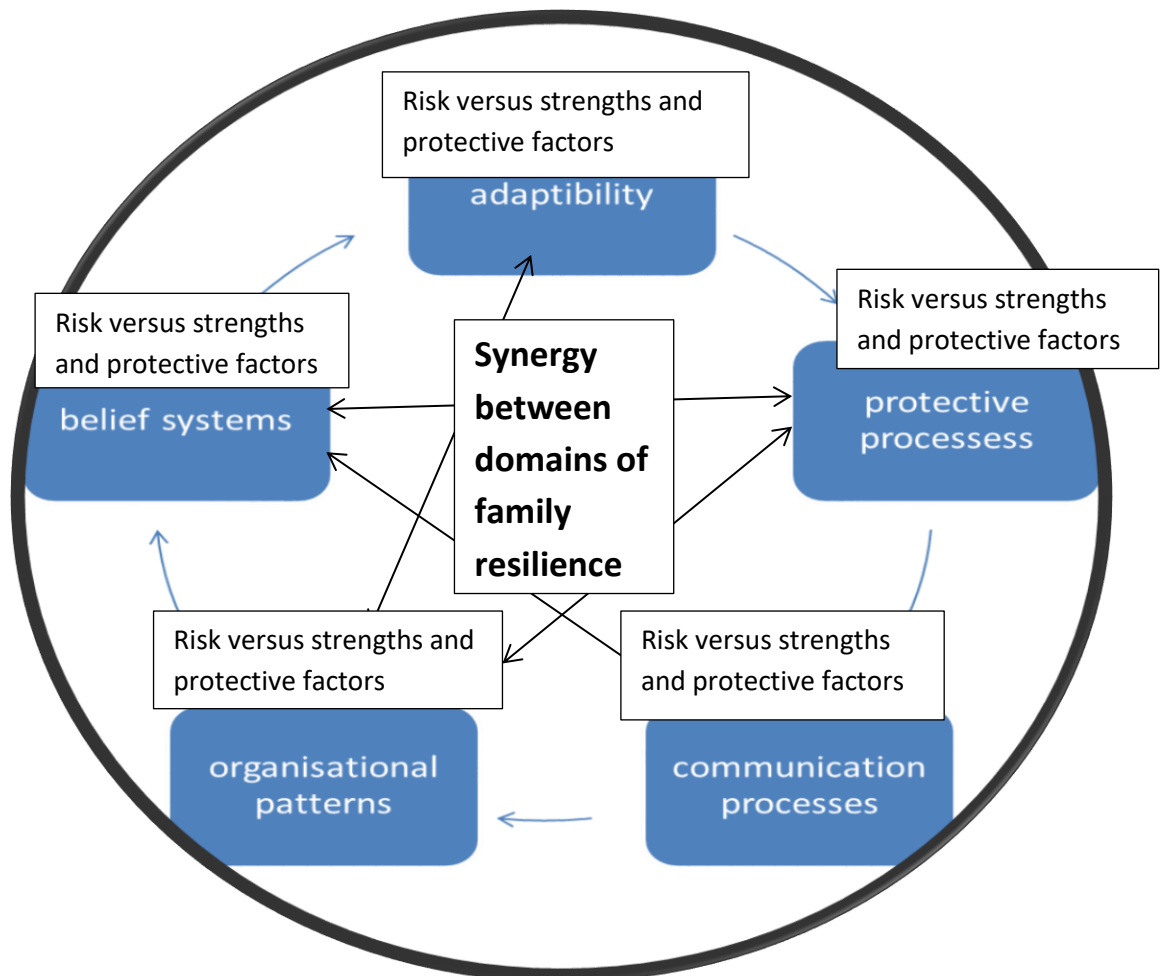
Risk versus strengths and protective factors

adaptibility

Risk versus strengths and protective factors

Risk versus strengths and protective factors

Synergy between domains of family resilience

belief systems

protective processess

Risk versus strengths and protective factors

Risk versus strengths and protective factors

organisational patterns

communication processes